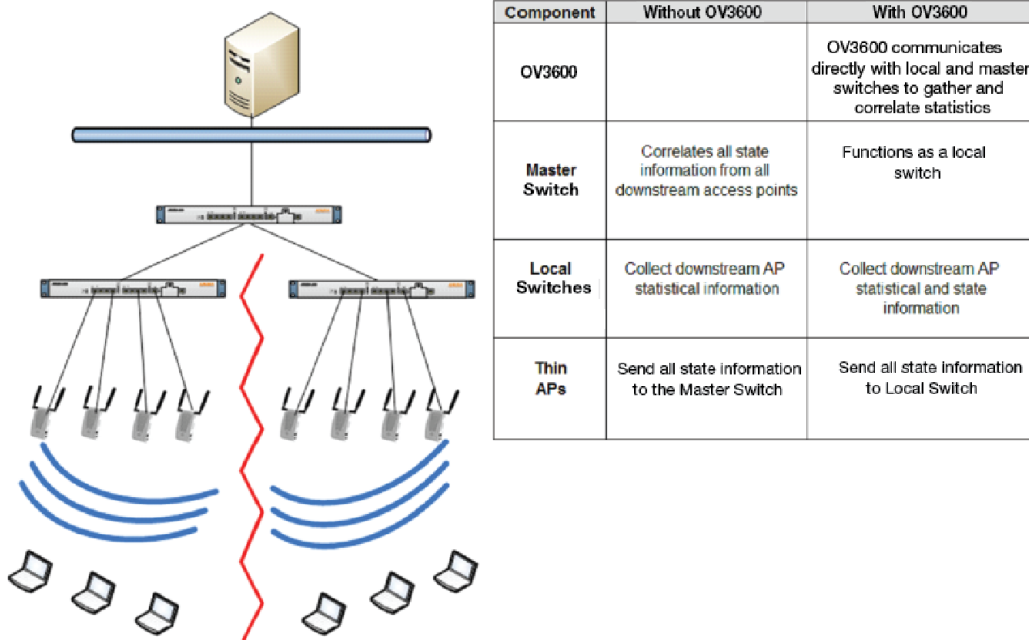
| Component | Without OV3600 | With OV3600 |
|---|---|---|
| OV3600 | | OV3600 communicates directly with local and master switches to gather and correlate statistics |
| Master Switch | Correlates all state information from all downstream access points | Functions as a local switch |
| Local Switches | Collect downstream AP statistical information | Collect downstream AP statistical and state information |
| Thin APs | Send all state information to the Master Switch | Send all state information to Local Switch |